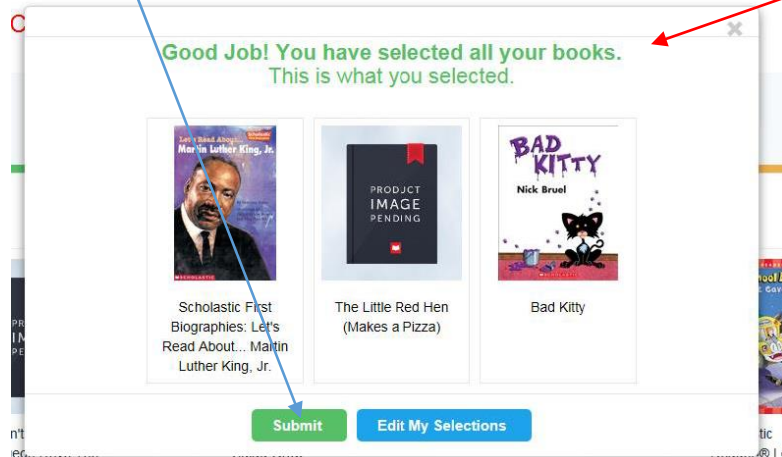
Good Job! You have selected all your books.
This is what you selected.

Let's Read About... Martin Luther King, Jr.

PRODJCT IMAGE PENDING

BAD KITTY
Nick Bruel

Scholastic First Biographies: Let's Read About... Martin Luther King, Jr.

The Little Red Hen (Makes a Pizza)

Bad Kitty

Submit

Edit My Selections